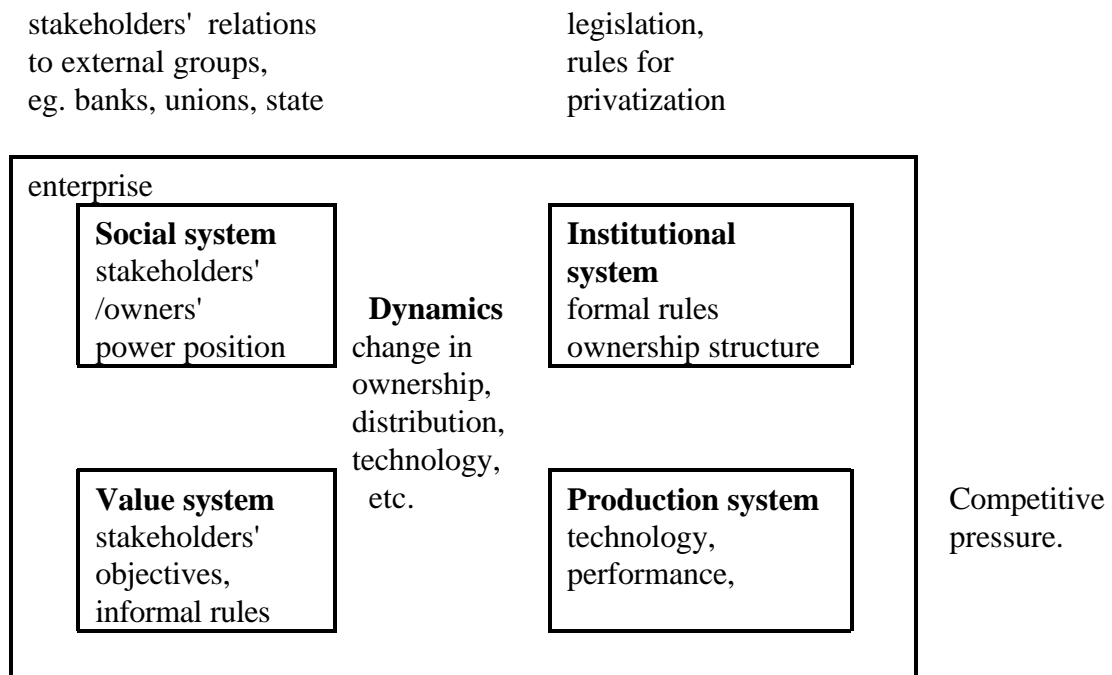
stakeholders' relations to external groups, eg. banks, unions, state

legislation, rules for privatization

enterprise

**Social system**
stakeholders' /owners' power position

**Dynamics**
change in ownership, distribution, technology, etc.

**Institutional system**
formal rules
ownership structure

**Value system**
stakeholders' objectives, informal rules

**Production system**
technology, performance,

Competitive pressure.